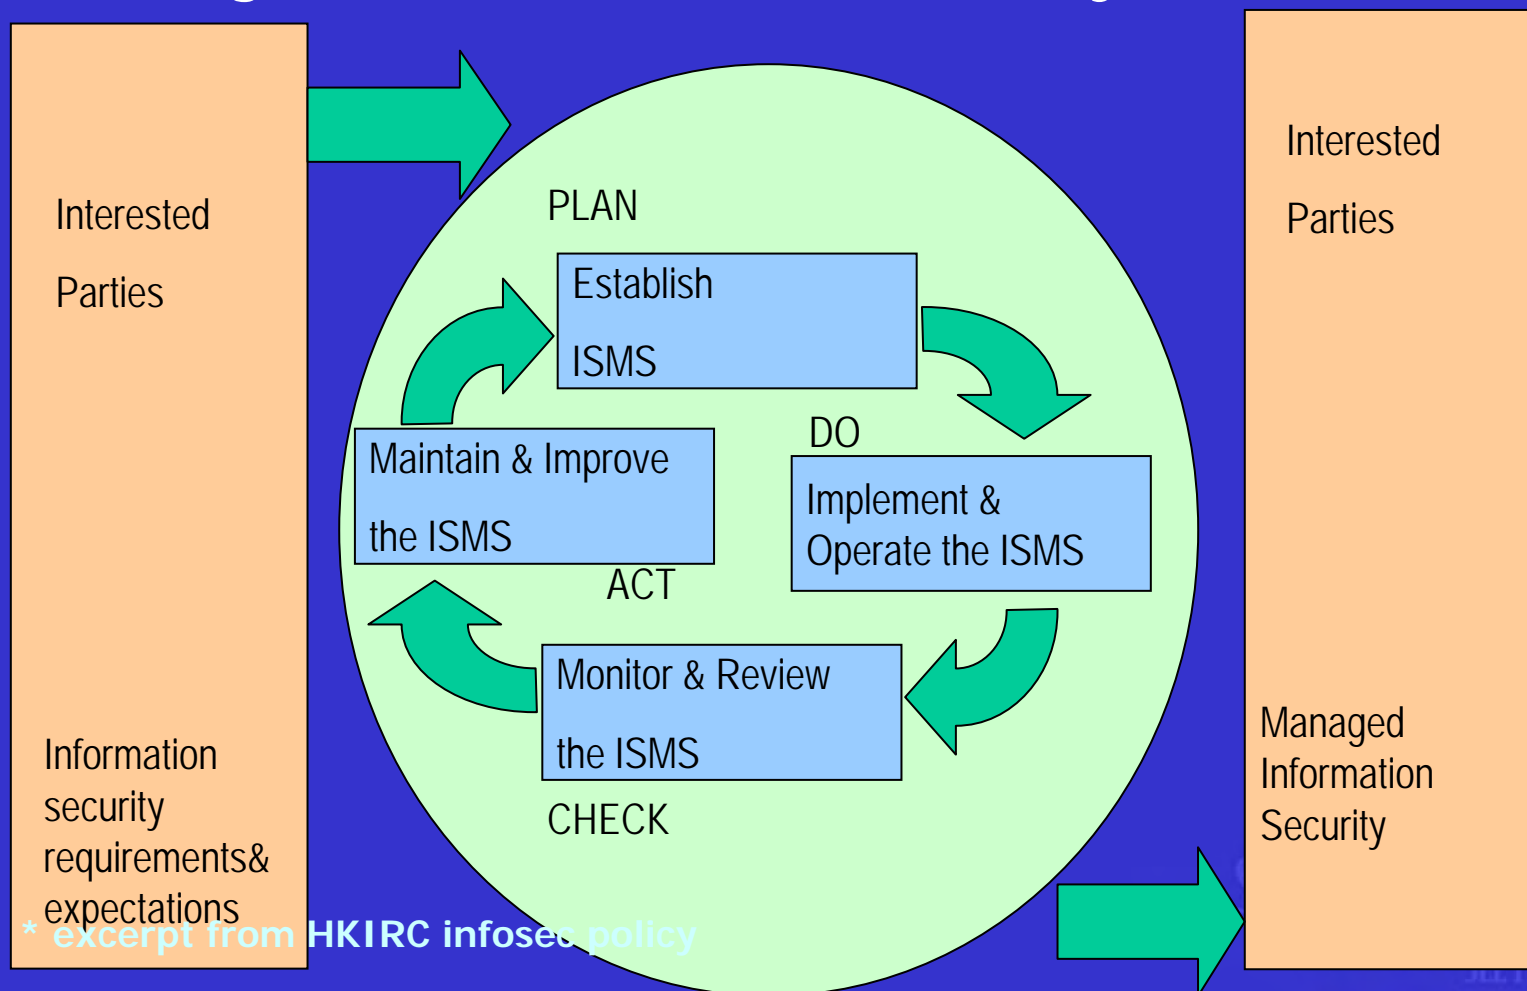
Interested

Parties

Information security requirements& expectations

PLAN

Establish

ISMS

DO

Implement & Operate the ISMS

Maintain & Improve

the ISMS

ACT

Monitor & Review

the ISMS

CHECK

Interested

Parties

Managed Information Security

* excerpt from HKIRC infosec policy